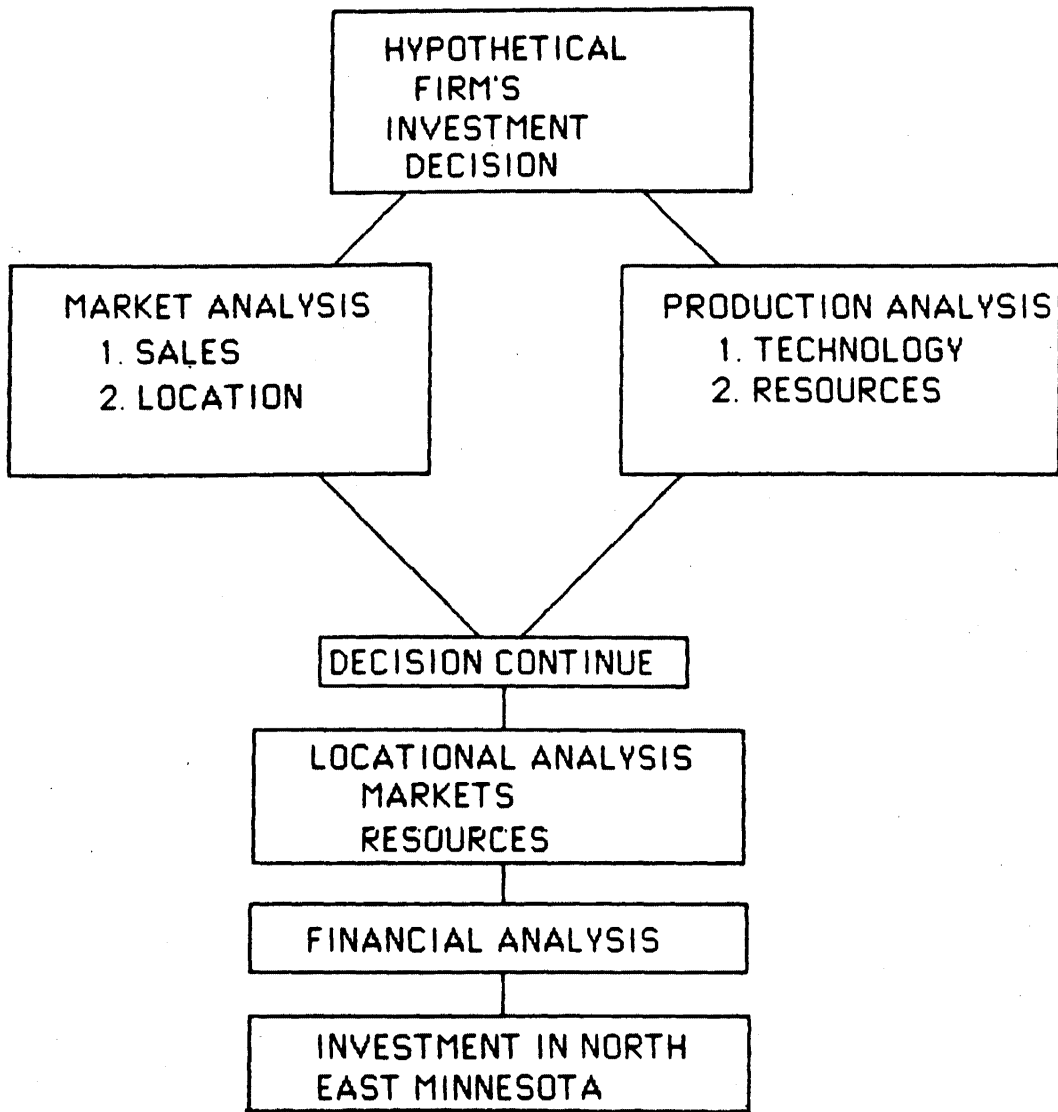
HYPOTHETICAL FIRM'S INVESTMENT DECISION

MARKET ANALYSIS
1. SALES
2. LOCATION

PRODUCTION ANALYSIS
1. TECHNOLOGY
2. RESOURCES

DECISION CONTINUE

LOCATIONAL ANALYSIS
MARKETS
RESOURCES

FINANCIAL ANALYSIS

INVESTMENT IN NORTH EAST MINNESOTA